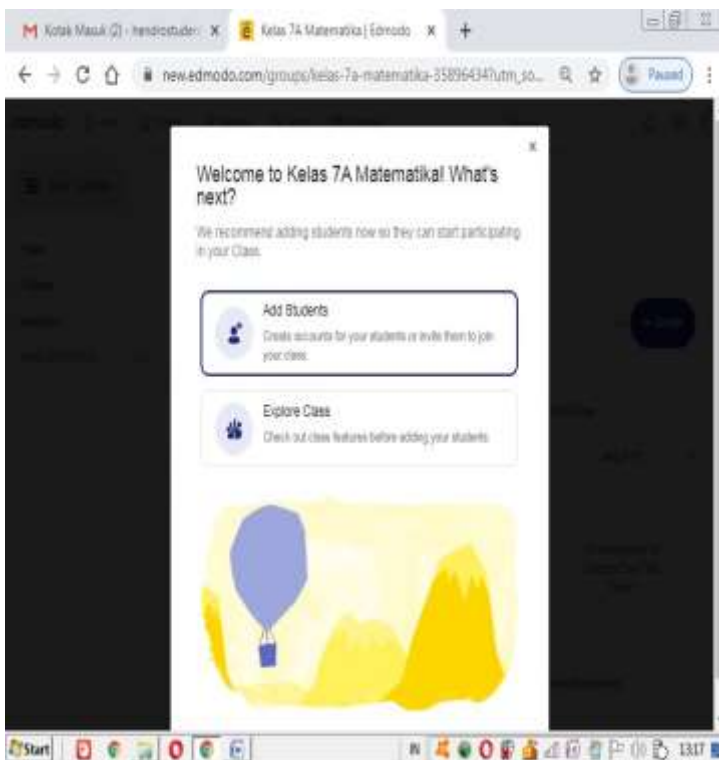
Kotak Masuk (2) - hendrostuden ×

Kelas 7A Matematika | Edmodo ×

+

new.edmodo.com/groups/kelas-7a-matematika-35896434?utm_so...

Paused

×

Welcome to Kelas 7A Matematika! What's next?

We recommend adding students now so they can start participating in your Class.

Add Students

Create accounts for your students or invite them to join your class.

Explore Class

Check out class features before adding your students.

Start

IN

13:17